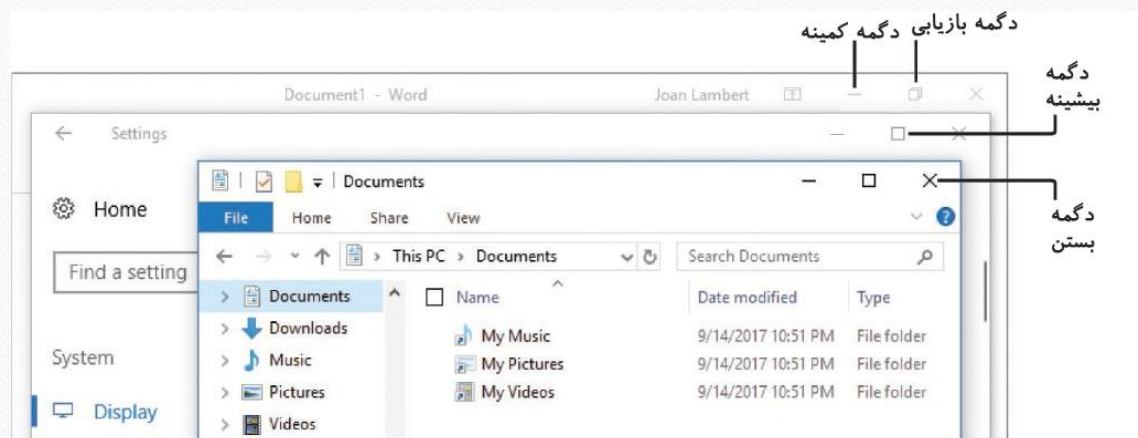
دگمه بازیابی
دگمه کمینه
دگمه بیشینه
دگمه بستن

Document1 - Word
Joan Lambert

Settings
Home
Find a setting
System
Display

Documents
File
Home
Share
View
This PC › Documents
Search Documents

Documents
Downloads
Music
Pictures
Videos

| Name | Date modified | Type |
|---|---|---|
| My Music | 9/14/2017 10:51 PM | File folder |
| My Pictures | 9/14/2017 10:51 PM | File folder |
| My Videos | 9/14/2017 10:51 PM | File folder |